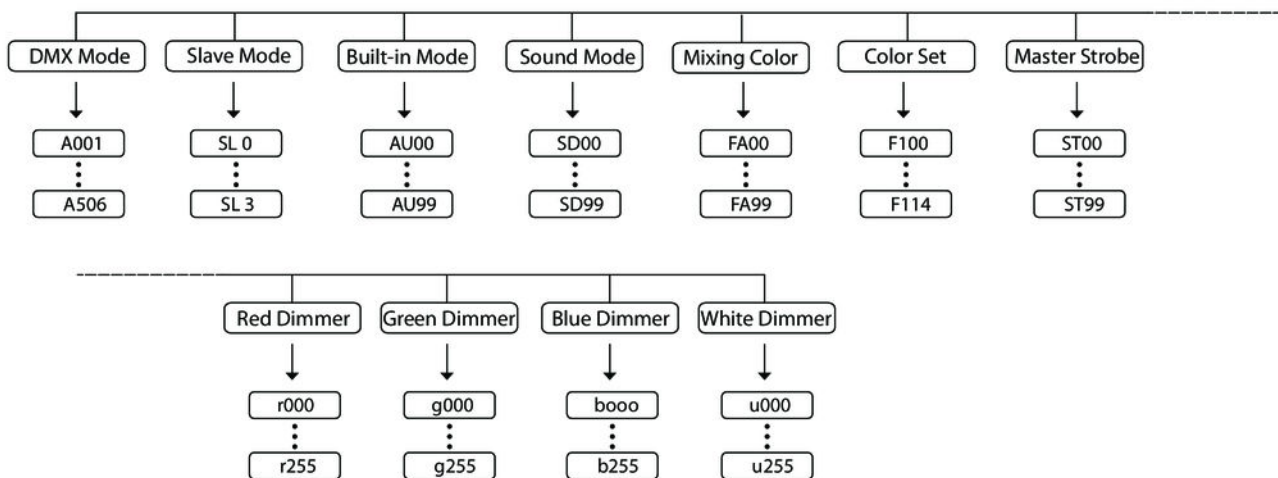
DMX Mode
A001
A506

Slave Mode
SL 0
SL 3

Built-in Mode
AU00
AU99

Sound Mode
SD00
SD99

Mixing Color
FA00
FA99

Color Set
F100
F114

Master Strobe
ST00
ST99

Red Dimmer
r000
r255

Green Dimmer
g000
g255

Blue Dimmer
booo
b255

White Dimmer
u000
u255